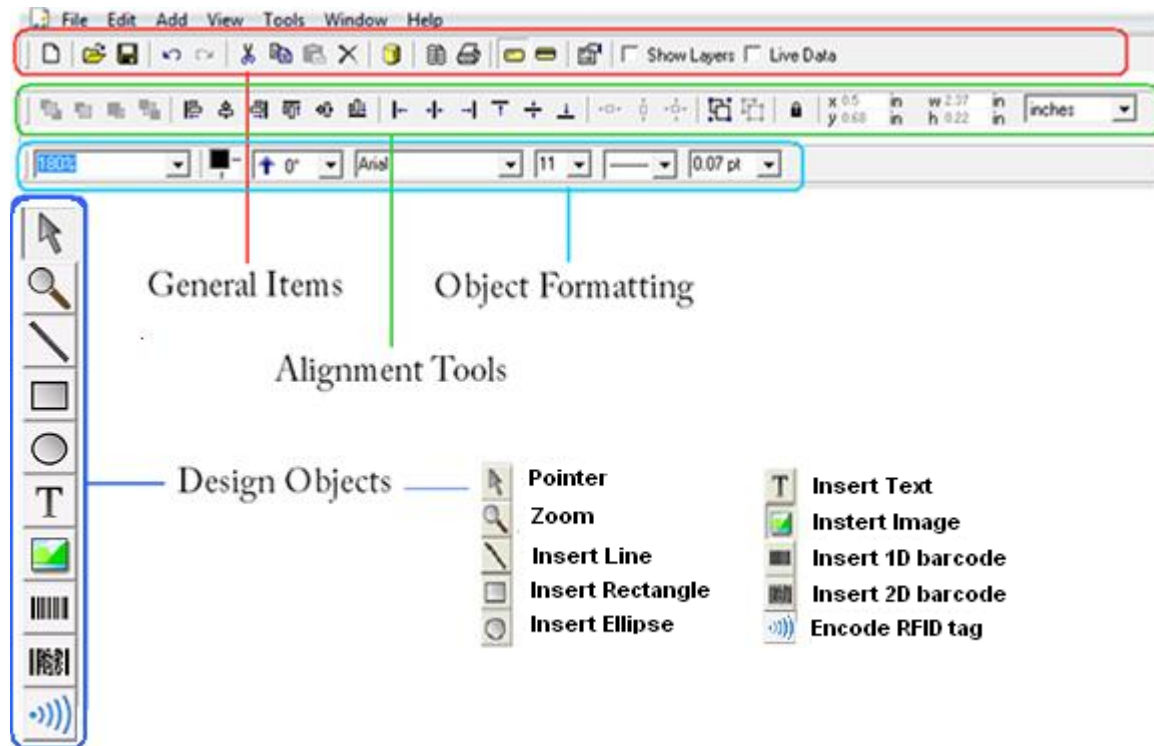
File Edit Add View Tools Window Help

Show Layers Live Data

x 0.5 in w 2.37 in
y 0.68 in h 0.22 in
inches

180%
0°
Arial
11
0.07 pt

T

General Items

Object Formatting

Alignment Tools

Design Objects

Pointer
Zoom
Insert Line
Insert Rectangle
Insert Ellipse

T Insert Text
Instert Image
Insert 1D barcode
Insert 2D barcode
Encode RFID tag